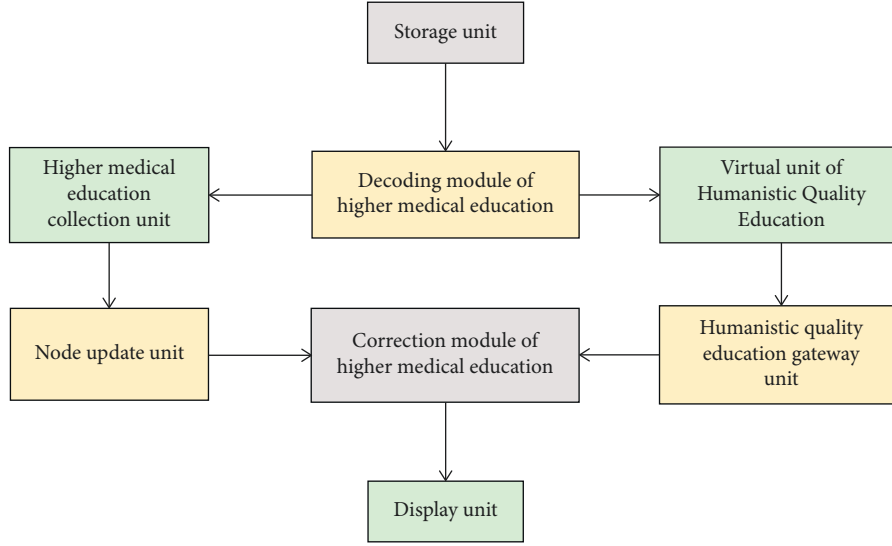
Storage unit

Higher medical education collection unit

Decoding module of higher medical education

Virtual unit of Humanistic Quality Education

Node update unit

Correction module of higher medical education

Humanistic quality education gateway unit

Display unit